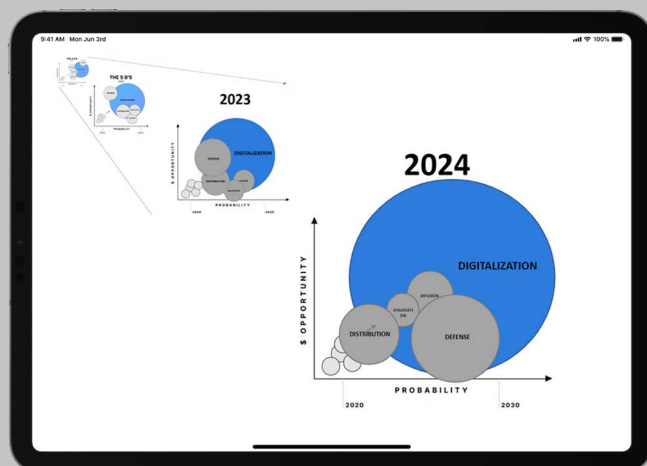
9:41 AM Mon Jun 3rd

100%

THE 5 D'S

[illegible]

THE 5 D'S

$ OPPORTUNITY

PROBABILITY

2023

DIGITALIZATION

DEFENSE

DISTRIBUTION

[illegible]

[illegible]

$ OPPORTUNITY

PROBABILITY

2020

2030

2024

DIGITALIZATION

DIVISION

DISLOCATION

DISTRIBUTION

DEFENSE

$ OPPORTUNITY

PROBABILITY

2020

2030